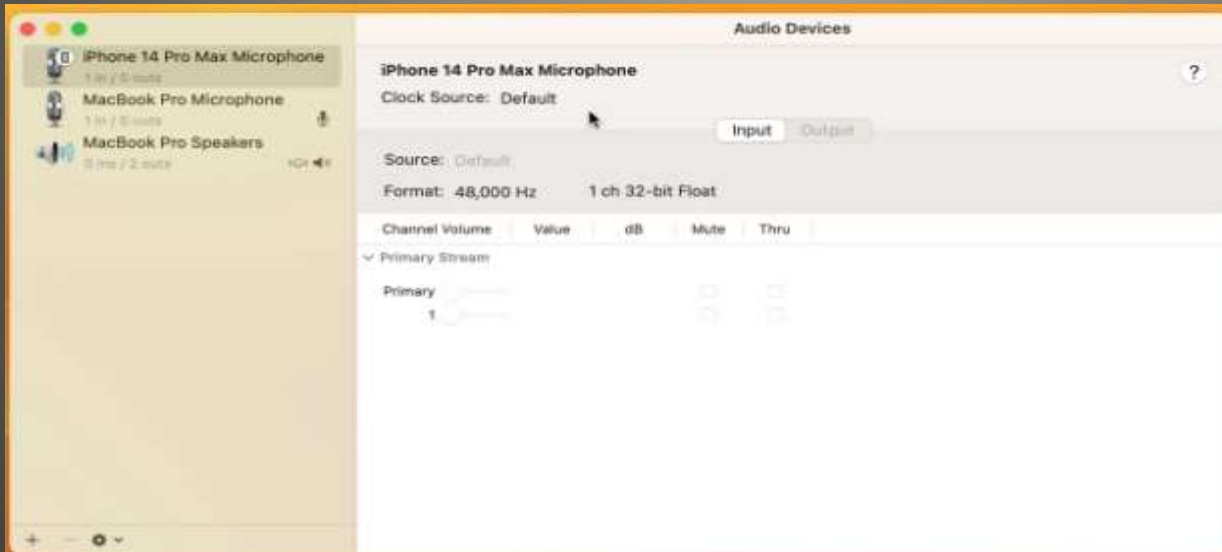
Audio Devices

iPhone 14 Pro Max Microphone
1 in / 0 outs
MacBook Pro Microphone
1 in / 0 outs
MacBook Pro Speakers
0 ins / 2 outs

iPhone 14 Pro Max Microphone
Clock Source: Default
?

Input Output

Source: Default
Format: 48,000 Hz 1 ch 32-bit Float

| Channel Volume | Value | dB | Mute | Thru |
|---|---|---|---|---|

Primary Stream
Primary
1